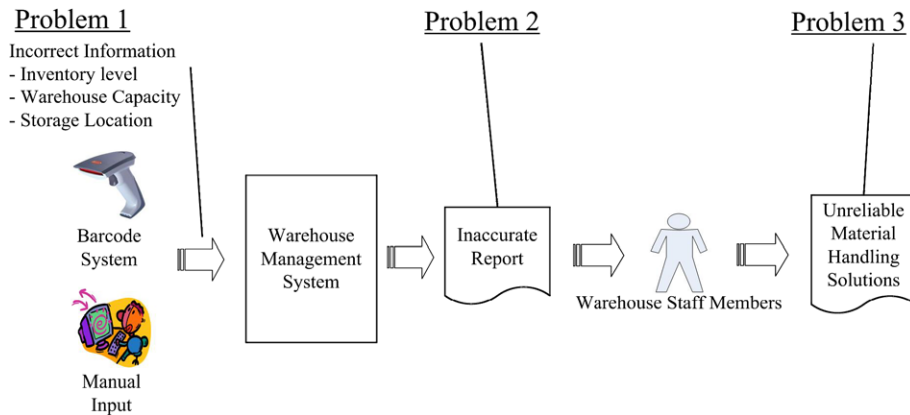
Problem 1

Incorrect Information
- Inventory level
- Warehouse Capacity
- Storage Location

Problem 2

Problem 3

Barcode System

Manual Input

Warehouse Management System

Inaccurate Report

Warehouse Staff Members

Unreliable Material Handling Solutions